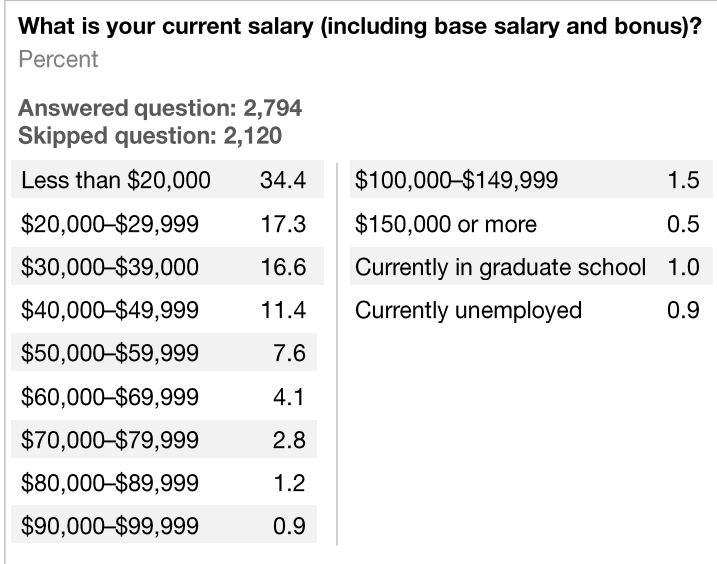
What is your current salary (including base salary and bonus)?
Percent

Answered question: 2,794
Skipped question: 2,120

| | |
|---|---|
| Less than \$20,000 | 34.4 |
| \$20,000–\$29,999 | 17.3 |
| \$30,000–\$39,000 | 16.6 |
| \$40,000–\$49,999 | 11.4 |
| \$50,000–\$59,999 | 7.6 |
| \$60,000–\$69,999 | 4.1 |
| \$70,000–\$79,999 | 2.8 |
| \$80,000–\$89,999 | 1.2 |
| \$90,000–\$99,999 | 0.9 |

| | |
|---|---|
| \$100,000–\$149,999 | 1.5 |
| \$150,000 or more | 0.5 |
| Currently in graduate school | 1.0 |
| Currently unemployed | 0.9 |